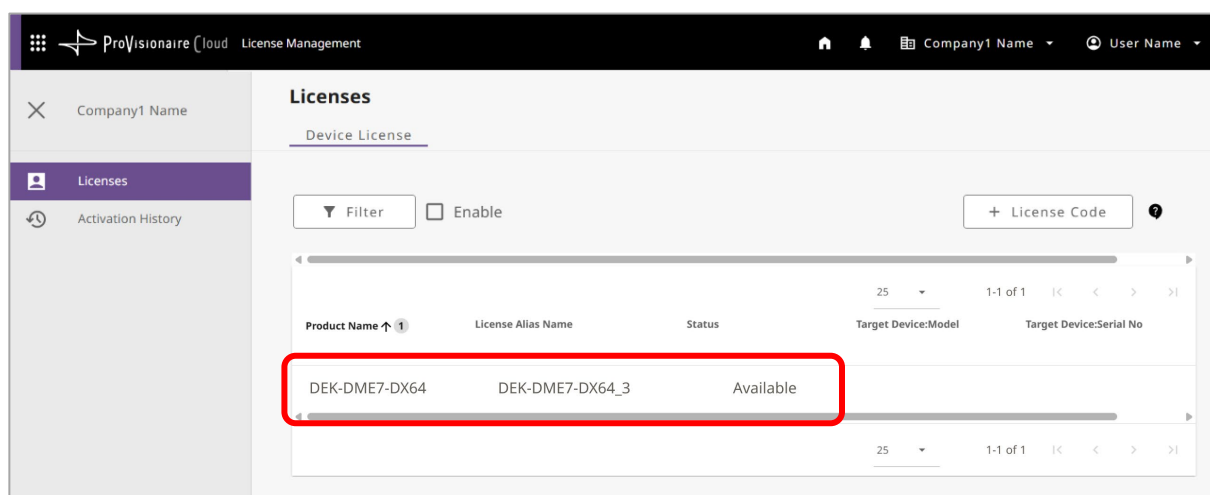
ProVisionaire Cloud License Management

Company1 Name
User Name

Company1 Name

Licenses
Activation History

Licenses

Device License

Filter
Enable
+ License Code

25
1-1 of 1

| Product Name ↑ 1 | License Alias Name | Status | Target Device:Model | Target Device:Serial No |
|---|---|---|---|---|
| DEK-DME7-DX64 | DEK-DME7-DX64_3 | Available | | |

25
1-1 of 1